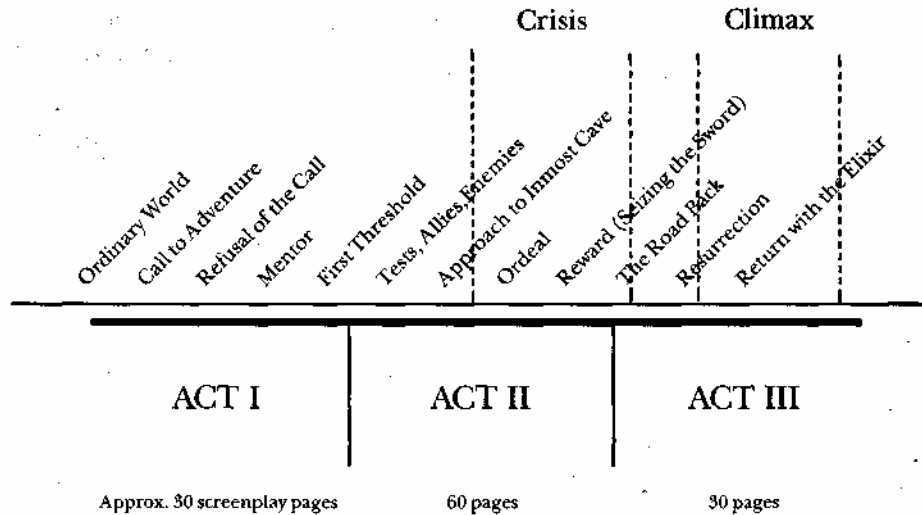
Crisis

Climax

Ordinary World

Call to Adventure

Refusal of the Call

Mentor

First Threshold

Tests, Allies, Enemies

Approach to Inmost Cave

Ordeal

Reward (Seizing the Sword)

The Road Back

Resurrection

Return with the Elixir

ACT I

ACT II

ACT III

Approx. 30 screenplay pages

60 pages

30 pages